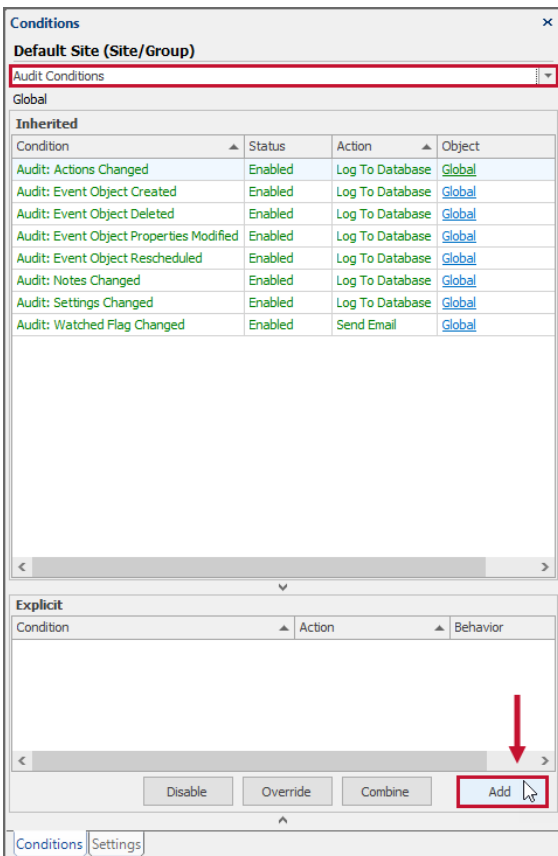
Conditions ×

Default Site (Site/Group)

Audit Conditions

Global

Inherited

| Condition | Status | Action | Object |
|---|---|---|---|
| Audit: Actions Changed | Enabled | Log To Database | Global |
| Audit: Event Object Created | Enabled | Log To Database | Global |
| Audit: Event Object Deleted | Enabled | Log To Database | Global |
| Audit: Event Object Properties Modified | Enabled | Log To Database | Global |
| Audit: Event Object Rescheduled | Enabled | Log To Database | Global |
| Audit: Notes Changed | Enabled | Log To Database | Global |
| Audit: Settings Changed | Enabled | Log To Database | Global |
| Audit: Watched Flag Changed | Enabled | Send Email | Global |

Explicit

| Condition | Action | Behavior |
|---|---|---|

Disable Override Combine Add

Conditions Settings